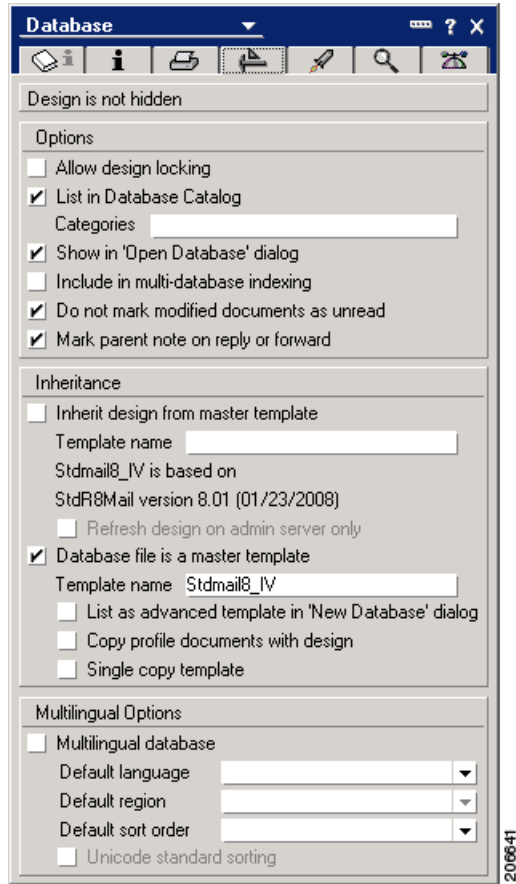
Database

? X

Design is not hidden

Options

Allow design locking

✔ List in Database Catalog

Categories

✔ Show in 'Open Database' dialog

Include in multi-database indexing

✔ Do not mark modified documents as unread

✔ Mark parent note on reply or forward

Inheritance

Inherit design from master template

Template name

Stdmail8_IV is based on

StdR8Mail version 8.01 (01/23/2008)

Refresh design on admin server only

✔ Database file is a master template

Template name Stdmail8_IV

List as advanced template in 'New Database' dialog

Copy profile documents with design

Single copy template

Multilingual Options

Multilingual database

Default language

Default region

Default sort order

Unicode standard sorting

206641